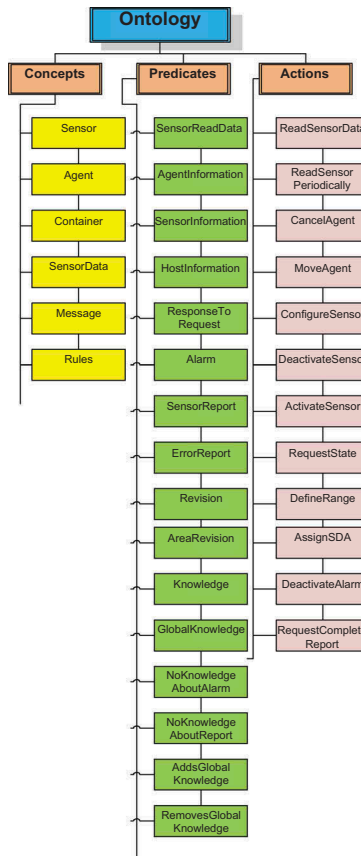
Ontology

Concepts

Sensor

Agent

Container

SensorData

Message

Rules

Predicates

SensorReadData

AgentInformation

SensorInformation

HostInformation

ResponseTo Request

Alarm

SensorReport

ErrorReport

Revision

AreaRevision

Knowledge

GlobalKnowledge

NoKnowledge AboutAlarm

NoKnowledge AboutReport

AddsGlobal Knowledge

RemovesGlobal Knowledge

Actions

ReadSensorData

ReadSensor Periodically

CancelAgent

MoveAgent

ConfigureSensor

DeactivateSensor

ActivateSensor

RequestState

DefineRange

AssignSDA

DeactivateAlarm

RequestComplete Report